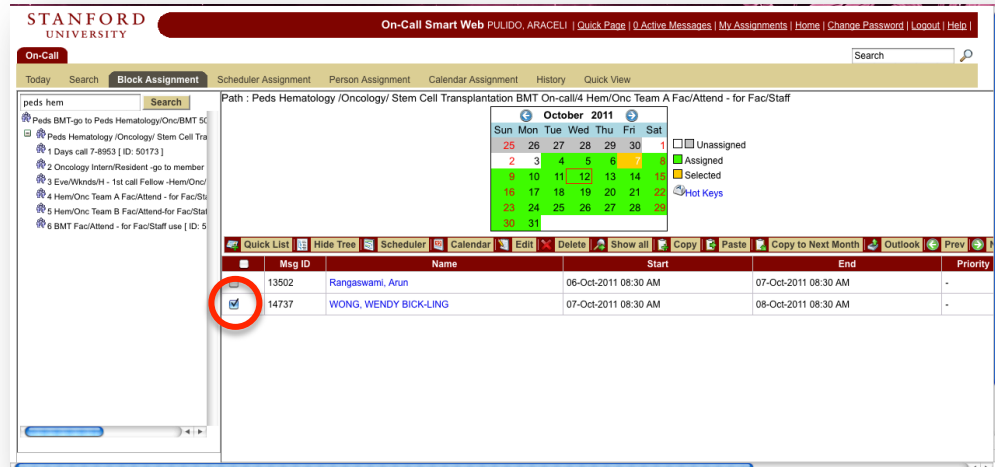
STANFORD UNIVERSITY

On-Call Smart Web PULIDO, ARACELI | Quick Page | 0 Active Messages | My Assignments | Home | Change Password | Logout | Help |

On-Call

Search

Today Search Block Assignment Scheduler Assignment Person Assignment Calendar Assignment History Quick View

peds hem Search

Peds BMT-go to Peds Hematology/Onc/BMT 50
Peds Hematology /Oncology/ Stem Cell Tra
1 Days call 7-8953 [ ID: 50173 ]
2 Oncology Intern/Resident -go to member
3 Eve/Wknds/H - 1st call Fellow -Hem/Onc/
4 Hem/Onc Team A Fac/Attend - for Fac/Sta
5 Hem/Onc Team B Fac/Attend-for Fac/Staf
6 BMT Fac/Attend - for Fac/Staff use [ ID: 5

Path : Peds Hematology /Oncology/ Stem Cell Transplantation BMT On-call/4 Hem/Onc Team A Fac/Attend - for Fac/Staff

October 2011

| Sun | Mon | Tue | Wed | Thu | Fri | Sat |
|---|---|---|---|---|---|---|
| 25 | 26 | 27 | 28 | 29 | 30 | 1 |
| 2 | 3 | 4 | 5 | 6 | 7 | 8 |
| 9 | 10 | 11 | 12 | 13 | 14 | 15 |
| 16 | 17 | 18 | 19 | 20 | 21 | 22 |
| 23 | 24 | 25 | 26 | 27 | 28 | 29 |
| 30 | 31 | | | | | |

Unassigned
Assigned
Selected
Hot Keys

Quick List | Hide Tree | Scheduler | Calendar | Edit | Delete | Show all | Copy | Paste | Copy to Next Month | Outlook | Prev | N

| | Msg ID | Name | Start | End | Priority |
|---|---|---|---|---|---|
| | 13502 | Rangaswami, Arun | 06-Oct-2011 08:30 AM | 07-Oct-2011 08:30 AM | - |
| | 14737 | WONG, WENDY BICK-LING | 07-Oct-2011 08:30 AM | 08-Oct-2011 08:30 AM | - |